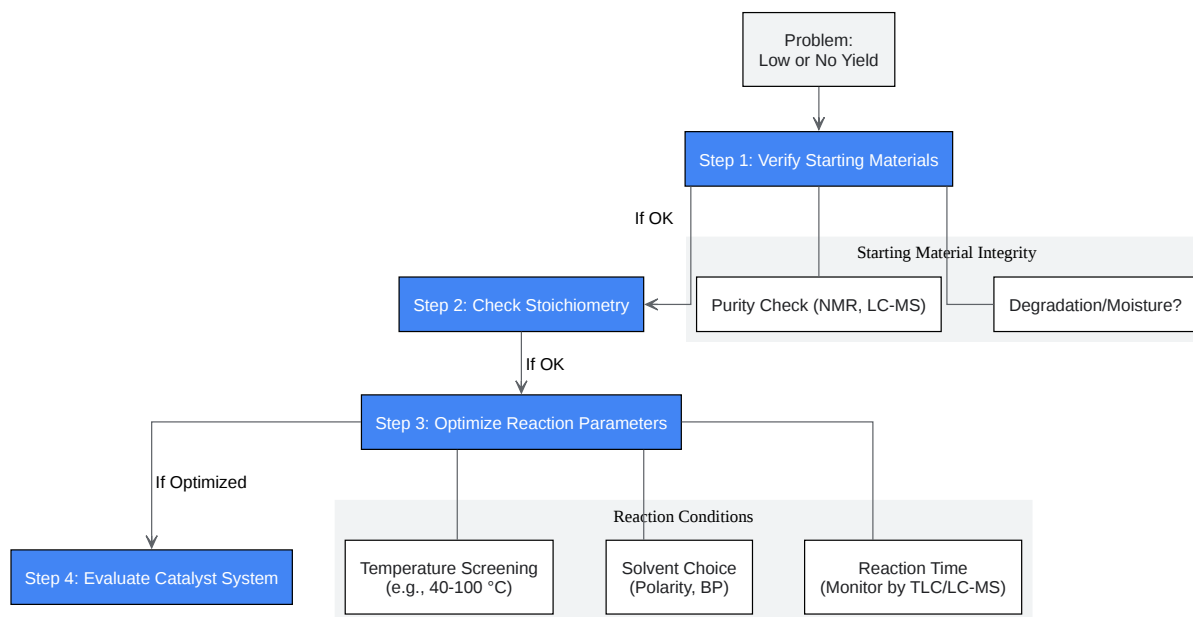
Problem:
Low or No Yield

Step 1: Verify Starting Materials

If OK

Starting Material Integrity

Step 2: Check Stoichiometry

Purity Check (NMR, LC-MS)

Degradation/Moisture?

If OK

Step 3: Optimize Reaction Parameters

If Optimized

Reaction Conditions

Step 4: Evaluate Catalyst System

Temperature Screening
(e.g., 40-100 °C)

Solvent Choice
(Polarity, BP)

Reaction Time
(Monitor by TLC/LC-MS)